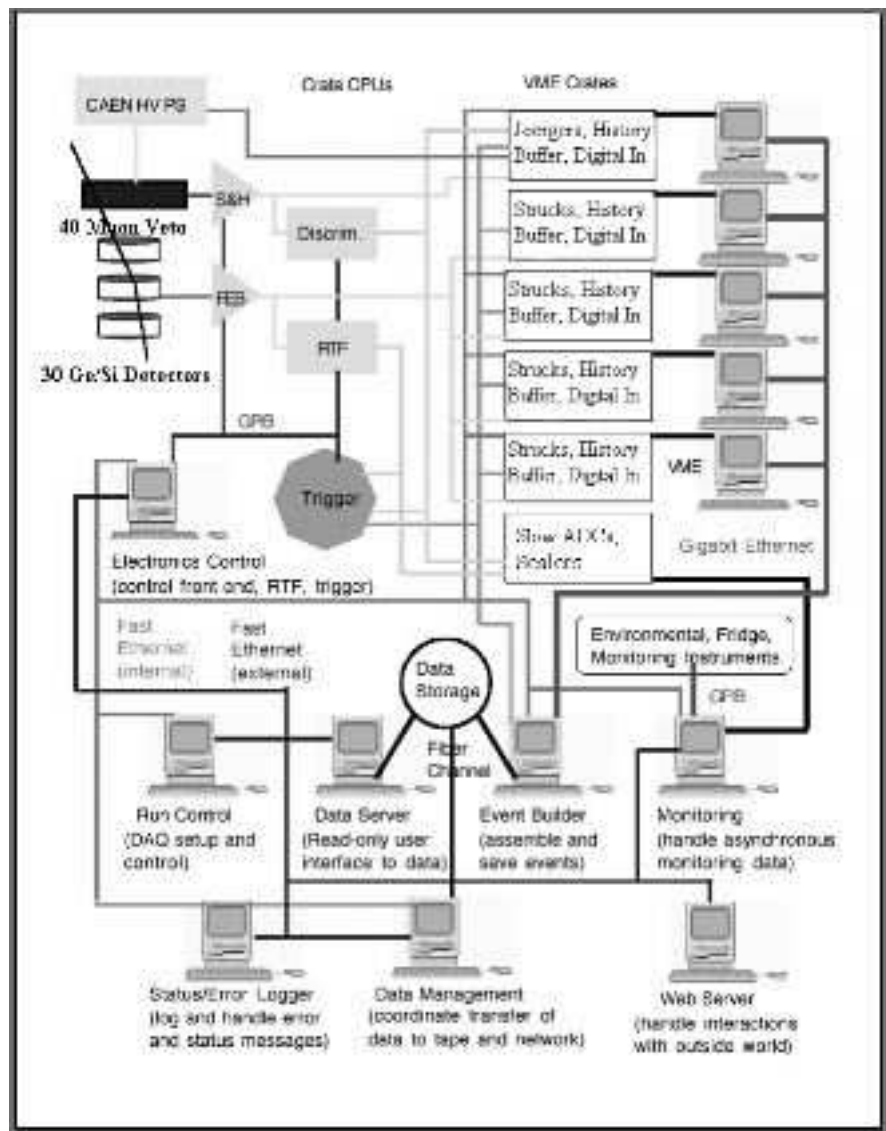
Crate CPUs

VME Crates

CAEN HV PS

Joergers, History Buffer, Digital In

S&H

40 Muon Veto

Discrim.

Strucks, History Buffer, Digital In

FEB

Strucks, History Buffer, Digital In

RTF

30 Ge/Si Detectors

Strucks, History Buffer, Digital In

GPB

Strucks, History Buffer, Digital In

VME

Trigger

Slow ADC's, Scalers

Gigabit Ethernet

Electronics Control (control front end, RTF, trigger)

Fast Ethernet (internal)

Fast Ethernet (external)

Environmental, Fridge, Monitoring Instruments

Data Storage

GPB

Fiber Channel

Run Control (DAQ setup and control)

Data Server (Read-only user interface to data)

Event Builder (assemble and save events)

Monitoring (handle asynchronous monitoring data)

Status/Error Logger (log and handle error and status messages)

Data Management (coordinate transfer of data to tape and network)

Web Server (handle interactions with outside world)